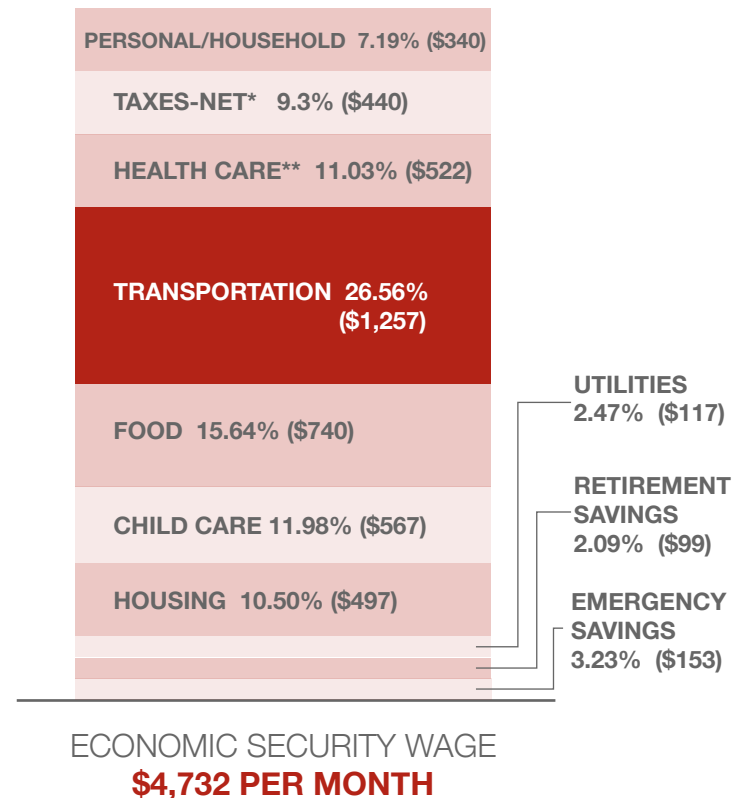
PERSONAL/HOUSEHOLD 7.19% ($340)

TAXES-NET* 9.3% ($440)

HEALTH CARE** 11.03% ($522)

TRANSPORTATION 26.56% ($1,257)

FOOD 15.64% ($740)

CHILD CARE 11.98% ($567)

HOUSING 10.50% ($497)

UTILITIES 2.47% ($117)

RETIREMENT SAVINGS 2.09% ($99)

EMERGENCY SAVINGS 3.23% ($153)

ECONOMIC SECURITY WAGE
$4,732 PER MONTH